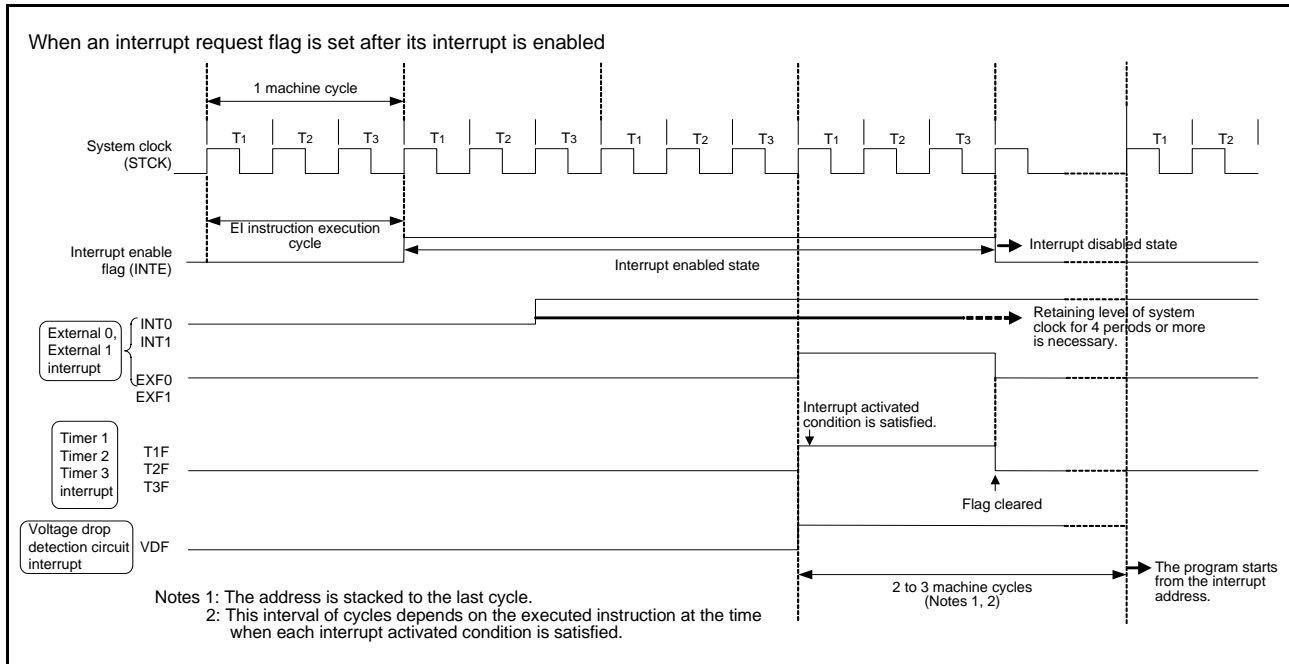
When an interrupt request flag is set after its interrupt is enabled

1 machine cycle

System clock (STCK)

$T_1$ $T_2$ $T_3$ $T_1$ $T_2$ $T_3$ $T_1$ $T_2$ $T_3$ $T_1$ $T_2$ $T_3$ $T_1$ $T_2$

EI instruction execution cycle

Interrupt enable flag (INTE)

Interrupt disabled state

Interrupt enabled state

External 0, External 1 interrupt

INT0
INT1

EXF0
EXF1

Retaining level of system clock for 4 periods or more is necessary.

Interrupt activated condition is satisfied.

Timer 1
Timer 2
Timer 3
interrupt

T1F
T2F
T3F

Flag cleared

Voltage drop detection circuit interrupt

VDF

2 to 3 machine cycles (Notes 1, 2)

The program starts from the interrupt address.

Notes 1: The address is stacked to the last cycle.
2: This interval of cycles depends on the executed instruction at the time when each interrupt activated condition is satisfied.